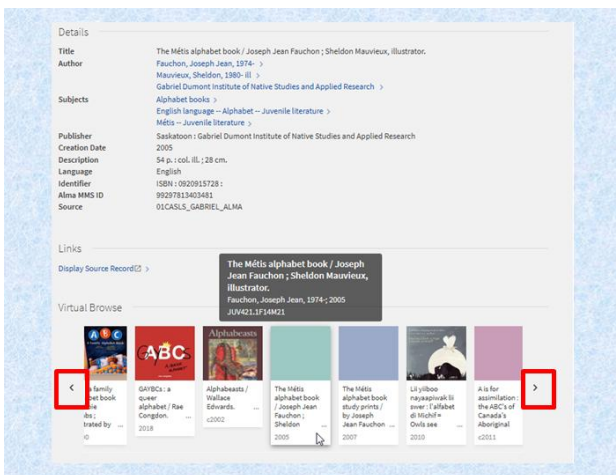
Details

| | |
|---|---|
| Title | The Métis alphabet book / Joseph Jean Fauchon ; Sheldon Mauvieux, illustrator. |
| Author | Fauchon, Joseph Jean, 1974- > |
| | Mauvieux, Sheldon, 1980- ill > |
| | Gabriel Dumont Institute of Native Studies and Applied Research > |
| Subjects | Alphabet books > |
| | English language -- Alphabet -- Juvenile literature > |
| | Métis -- Juvenile literature > |
| Publisher | Saskatoon : Gabriel Dumont Institute of Native Studies and Applied Research |
| Creation Date | 2005 |
| Description | 54 p. : col. ill. ; 28 cm. |
| Language | English |
| Identifier | ISBN : 0920915728 ; |
| Alma MMS ID | 99297813403481 |
| Source | 01CASLS_GABRIEL_ALMA |

Links

Display Source Record >

The Métis alphabet book / Joseph Jean Fauchon ; Sheldon Mauvieux, illustrator.
Fauchon, Joseph Jean, 1974-; 2005
JUV421.1F14M21

Virtual Browse

<

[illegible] family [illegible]bet book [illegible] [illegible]trated by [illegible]0

GAYBCs : a queer alphabet / Rae Congdon. 2018 ...

Alphabeasts / Wallace Edwards. c2002 ...

The Métis alphabet book / Joseph Jean Fauchon ; Sheldon 2005 ...

The Métis alphabet book study prints / by Joseph Jean Fauchon 2007 ...

Lii yiiboo nayaapiwak lii swer : l'alfabet di Michif = Owls see 2010 ...

A is for assimilation : the ABC's of Canada's Aboriginal c2011 ...

>